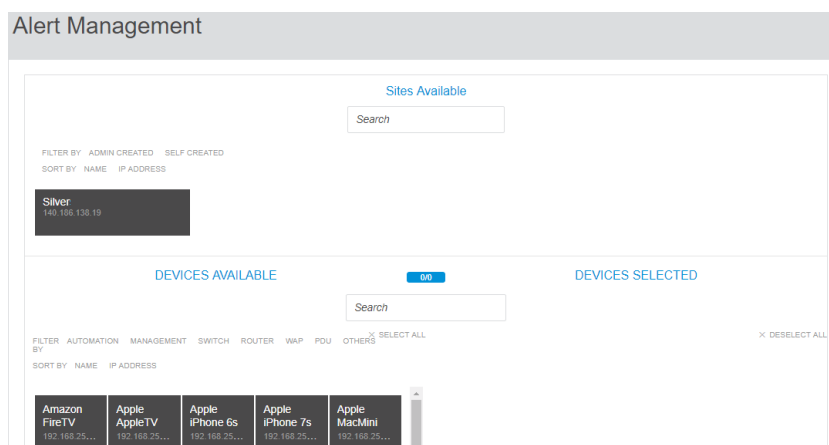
Alert Management

Sites Available

Search

FILTER BY ADMIN CREATED SELF CREATED

SORT BY NAME IP ADDRESS

Silver
140.186.138.19

DEVICES AVAILABLE

0/0

DEVICES SELECTED

Search

× SELECT ALL

× DESELECT ALL

FILTER BY AUTOMATION MANAGEMENT SWITCH ROUTER WAP PDU OTHERS

SORT BY NAME IP ADDRESS

Amazon FireTV
192.168.25...

Apple AppleTV
192.168.25...

Apple iPhone 6s
192.168.25...

Apple iPhone 7s
192.168.25...

Apple MacMini
192.168.25...